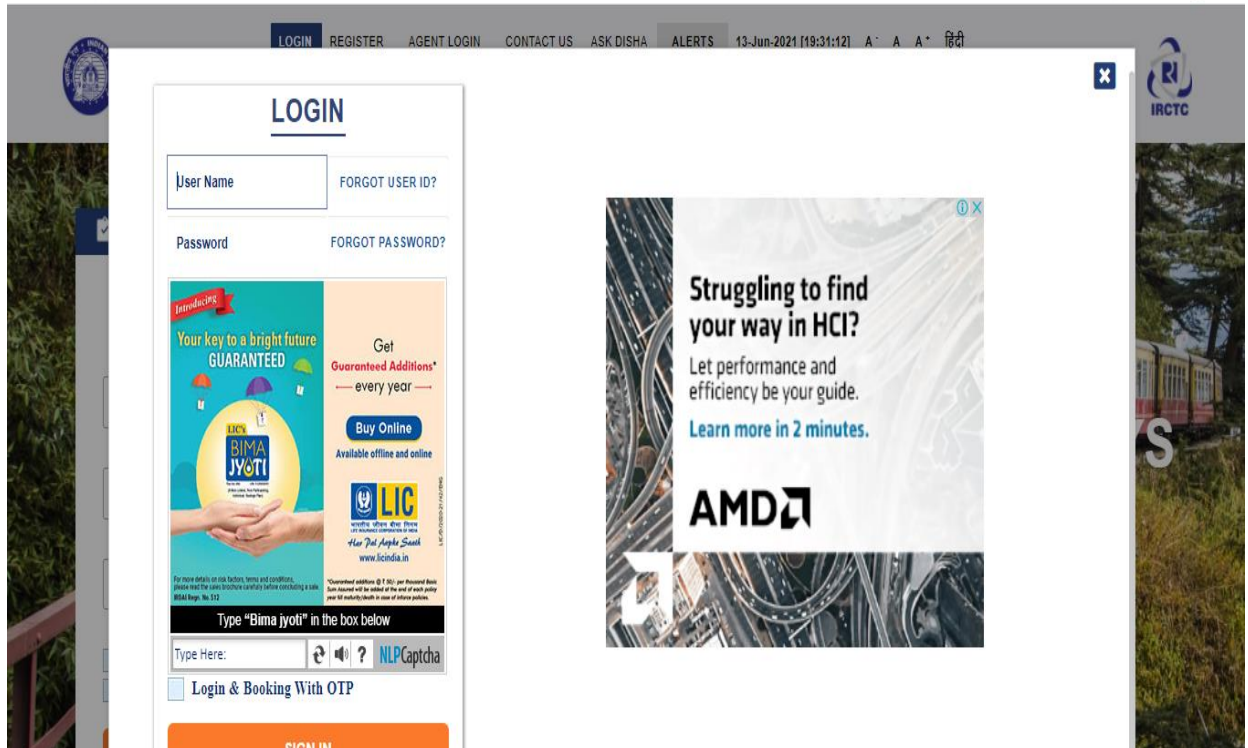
LOGIN REGISTER AGENT LOGIN CONTACT US ASK DISHA ALERTS 13-Jun-2021 [19:31:12] A- A A+ हिंदी

IRCTC

LOGIN

User Name

FORGOT USER ID?

Password

FORGOT PASSWORD?

Introducing

Your key to a bright future GUARANTEED

LIC's BIMA JYOTI

Get Guaranteed Additions* every year

Buy Online

Available offline and online

LIC

भारतीय जीवन बीमा निगम

Har Pal Aapke Saath

www.licindia.in

For more details on risk factors, terms and conditions, please read the sales brochure carefully before concluding a sale. IRDAI Regn. No. 512

*Guaranteed additions @ ₹ 50/- per thousand Basic Sum Assured will be added at the end of each policy year till maturity/death in case of inforce policies.

Type "Bima jyoti" in the box below

Type Here:

? NLPCaptcha

Login & Booking With OTP

SIGN IN

Struggling to find your way in HCI?

Let performance and efficiency be your guide.

Learn more in 2 minutes.

AMD

S